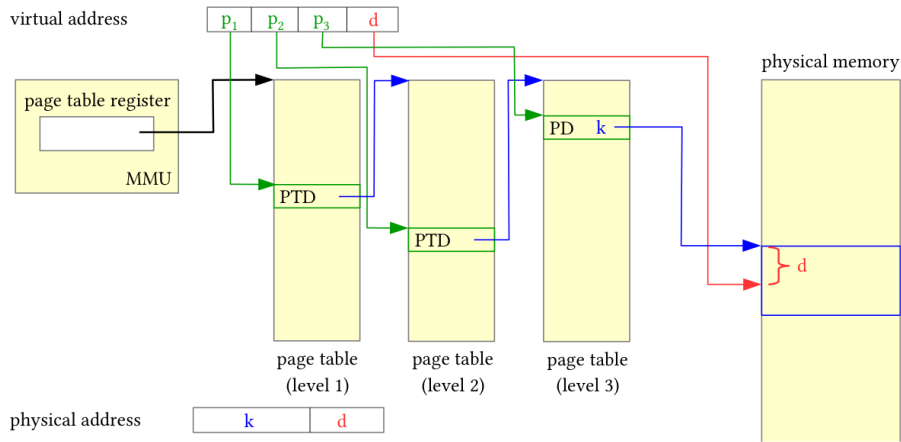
virtual address

| $p_1$ | $p_2$ | $p_3$ | d |
|---|---|---|---|

physical memory

page table register

MMU

PTD

PTD

PD k

d

page table (level 1)

page table (level 2)

page table (level 3)

physical address

| k | d |
|---|---|